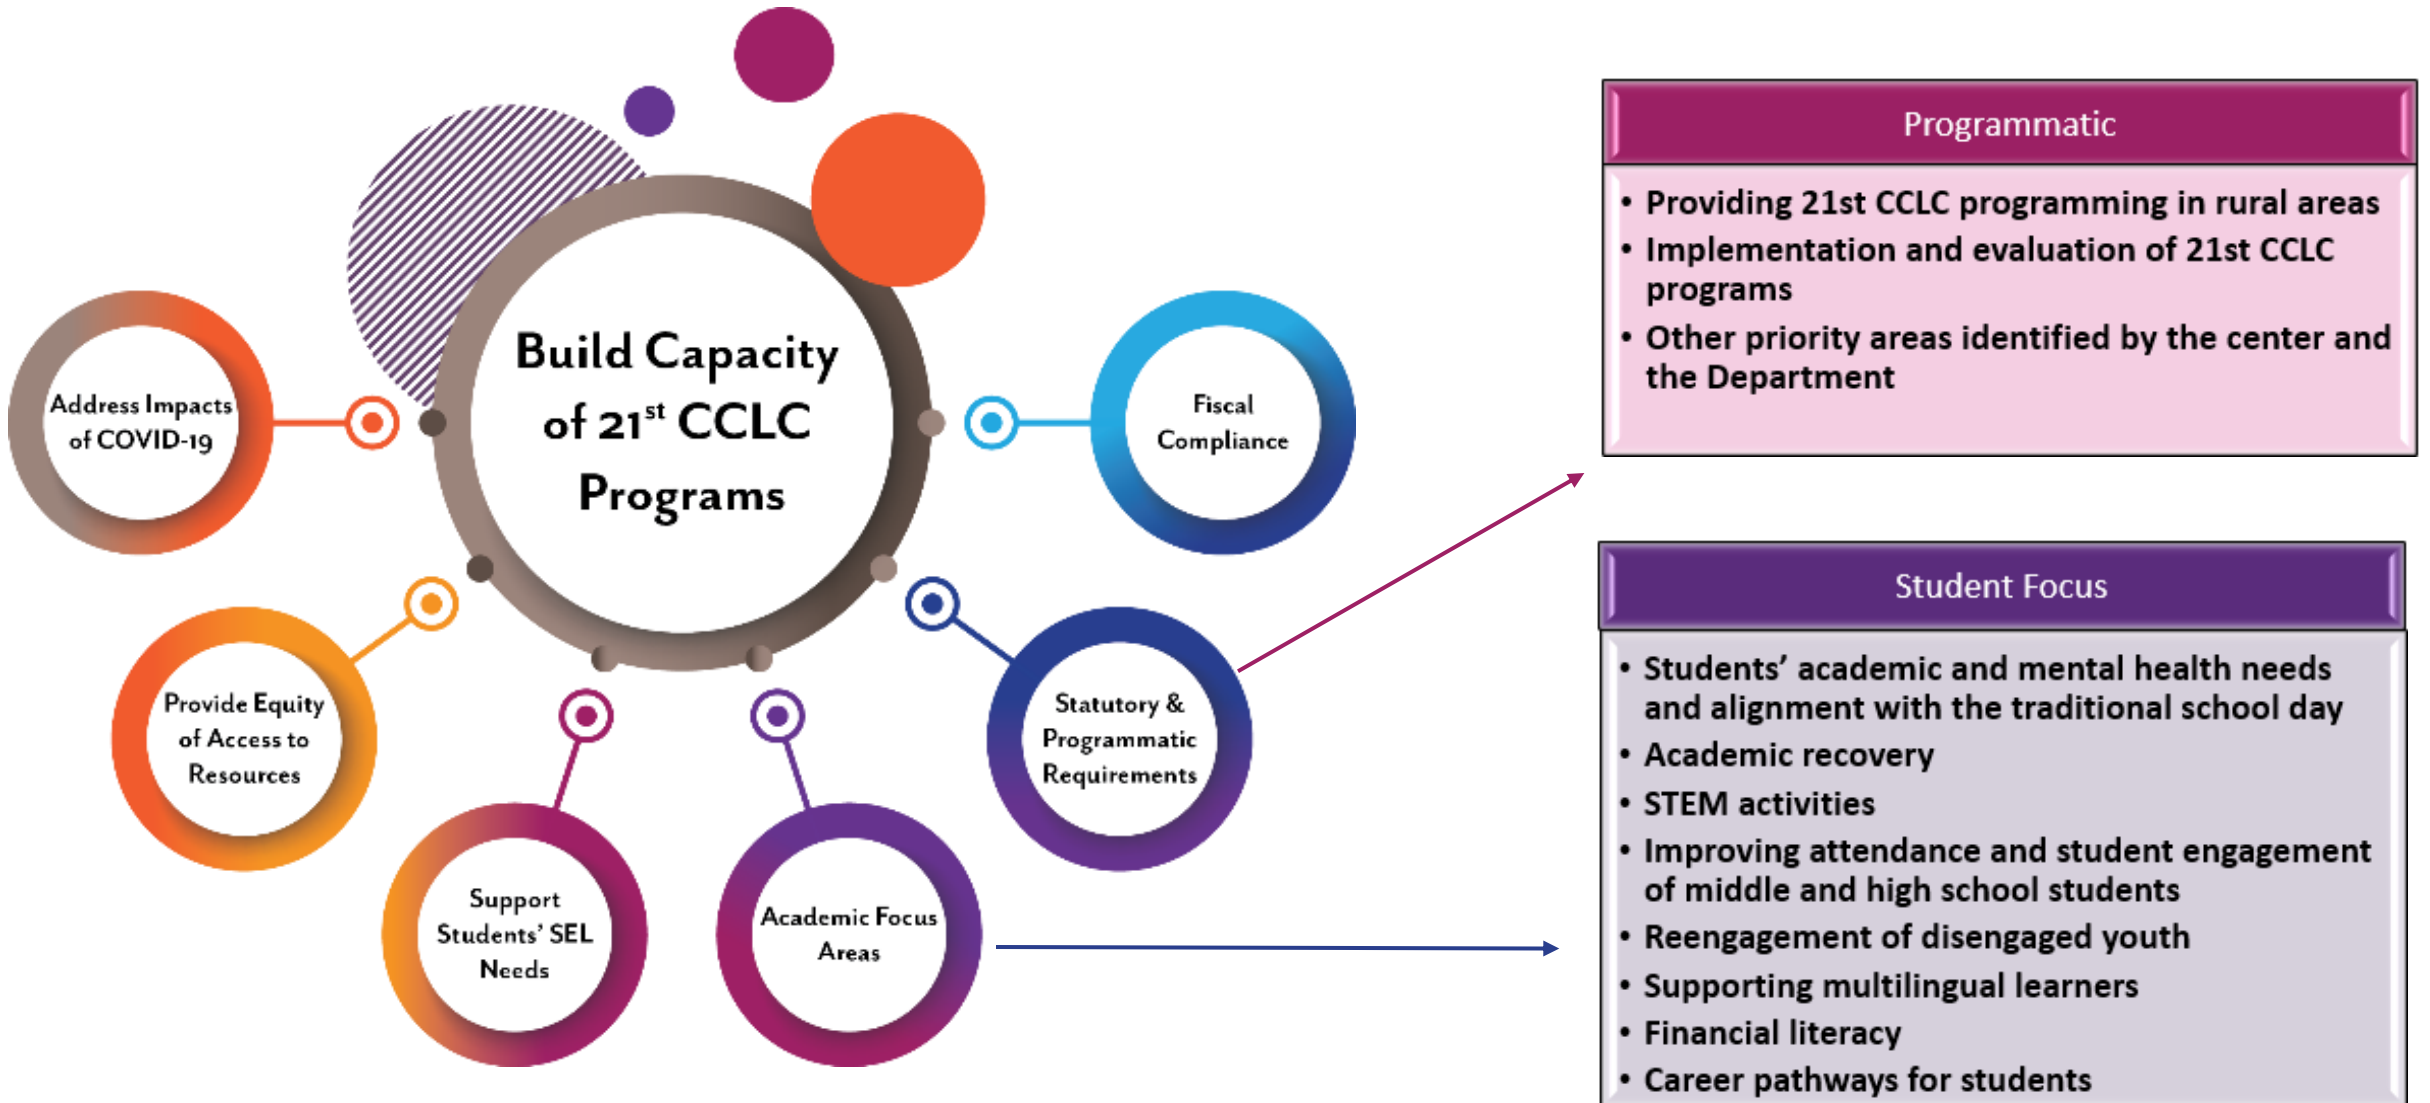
Build Capacity of 21$^{st}$ CCLC Programs

Address Impacts of COVID-19

Fiscal Compliance

Provide Equity of Access to Resources

Support Students' SEL Needs

Academic Focus Areas

Statutory & Programmatic Requirements

Programmatic

• Providing 21st CCLC programming in rural areas
• Implementation and evaluation of 21st CCLC programs
• Other priority areas identified by the center and the Department

Student Focus

• Students' academic and mental health needs and alignment with the traditional school day
• Academic recovery
• STEM activities
• Improving attendance and student engagement of middle and high school students
• Reengagement of disengaged youth
• Supporting multilingual learners
• Financial literacy
• Career pathways for students